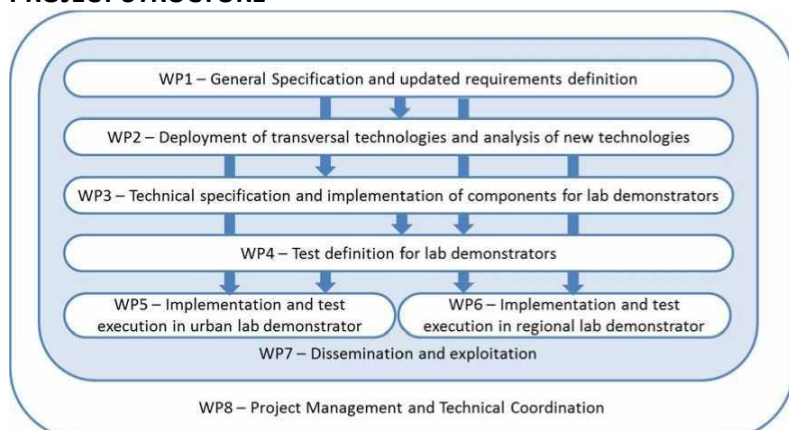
WP1 – General Specification and updated requirements definition

WP2 – Deployment of transversal technologies and analysis of new technologies

WP3 – Technical specification and implementation of components for lab demonstrators

WP4 – Test definition for lab demonstrators

WP5 – Implementation and test execution in urban lab demonstrator

WP6 – Implementation and test execution in regional lab demonstrator

WP7 – Dissemination and exploitation

WP8 – Project Management and Technical Coordination